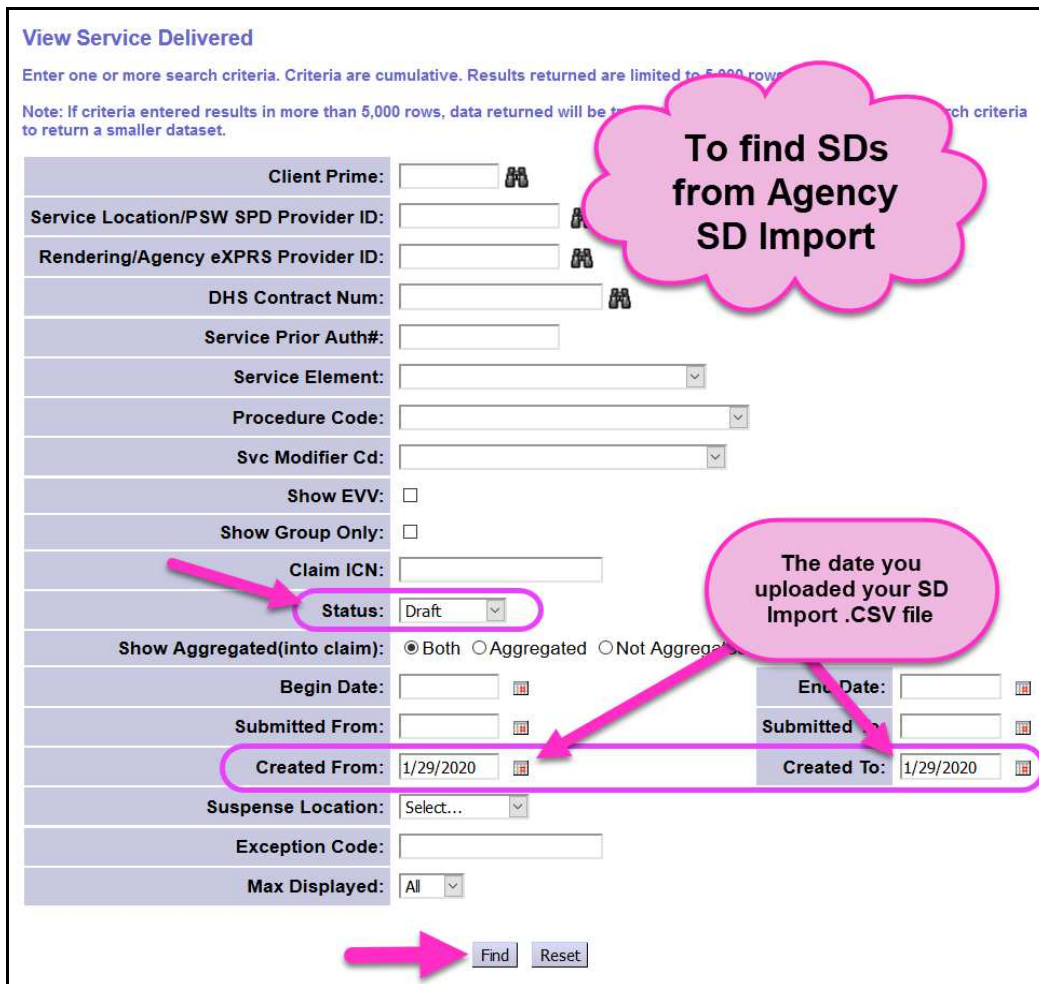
View Service Delivered

Enter one or more search criteria. Criteria are cumulative. Results returned are limited to 5,000 rows

Note: If criteria entered results in more than 5,000 rows, data returned will be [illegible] rch criteria to return a smaller dataset.

To find SDs from Agency SD Import

| | |
|---|---|
| Client Prime: | |
| Service Location/PSW SPD Provider ID: | |
| Rendering/Agency eXPRS Provider ID: | |
| DHS Contract Num: | |
| Service Prior Auth#: | |
| Service Element: | |
| Procedure Code: | |
| Svc Modifier Cd: | |
| Show EVV: | ☐ |
| Show Group Only: | ☐ |
| Claim ICN: | |
| Status: | Draft |
| Show Aggregated(into claim): | ◉Both ○Aggregated ○Not Aggrega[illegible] |
| Begin Date: | |
| Submitted From: | |
| Created From: | 1/29/2020 |
| Suspense Location: | Select... |
| Exception Code: | |
| Max Displayed: | All |

The date you uploaded your SD Import .CSV file

| | |
|---|---|
| En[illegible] Date: | |
| Submitted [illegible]: | |
| Created To: | 1/29/2020 |

Find Reset